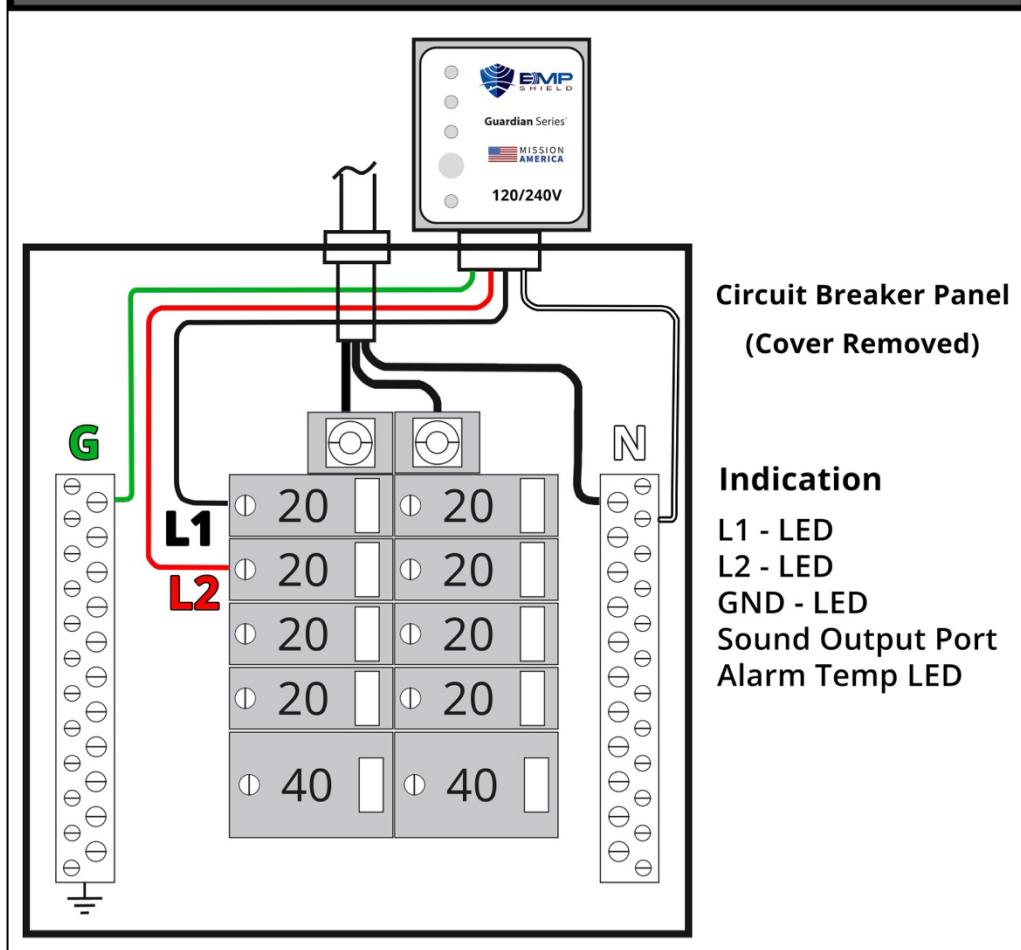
EMP SHIELD
Guardian Series
MISSION AMERICA
120/240V

Circuit Breaker Panel
(Cover Removed)

G
N
L1
L2

| 20 | 20 |
|---|---|
| 20 | 20 |
| 20 | 20 |
| 20 | 20 |
| 40 | 40 |

Indication
L1 - LED
L2 - LED
GND - LED
Sound Output Port
Alarm Temp LED